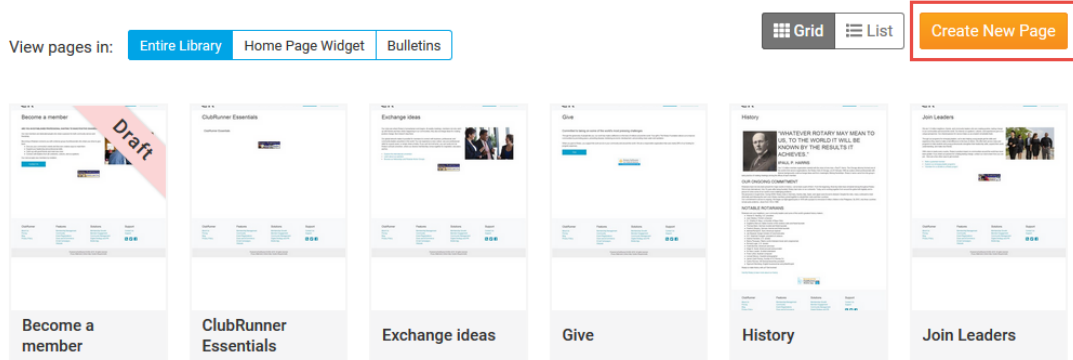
View pages in: Entire Library Home Page Widget Bulletins

Grid List Create New Page

Become a member
Draft

ClubRunner Essentials

Exchange ideas

Give

History
"WHATEVER ROTARY MAY MEAN TO US, TO THE WORLD IT WILL BE KNOWN BY THE RESULTS IT ACHIEVES."
OUR ONGOING COMMITMENT
NOTABLE ROTARIANS

Join Leaders

Become a member

ClubRunner Essentials

Exchange ideas

Give

History

Join Leaders